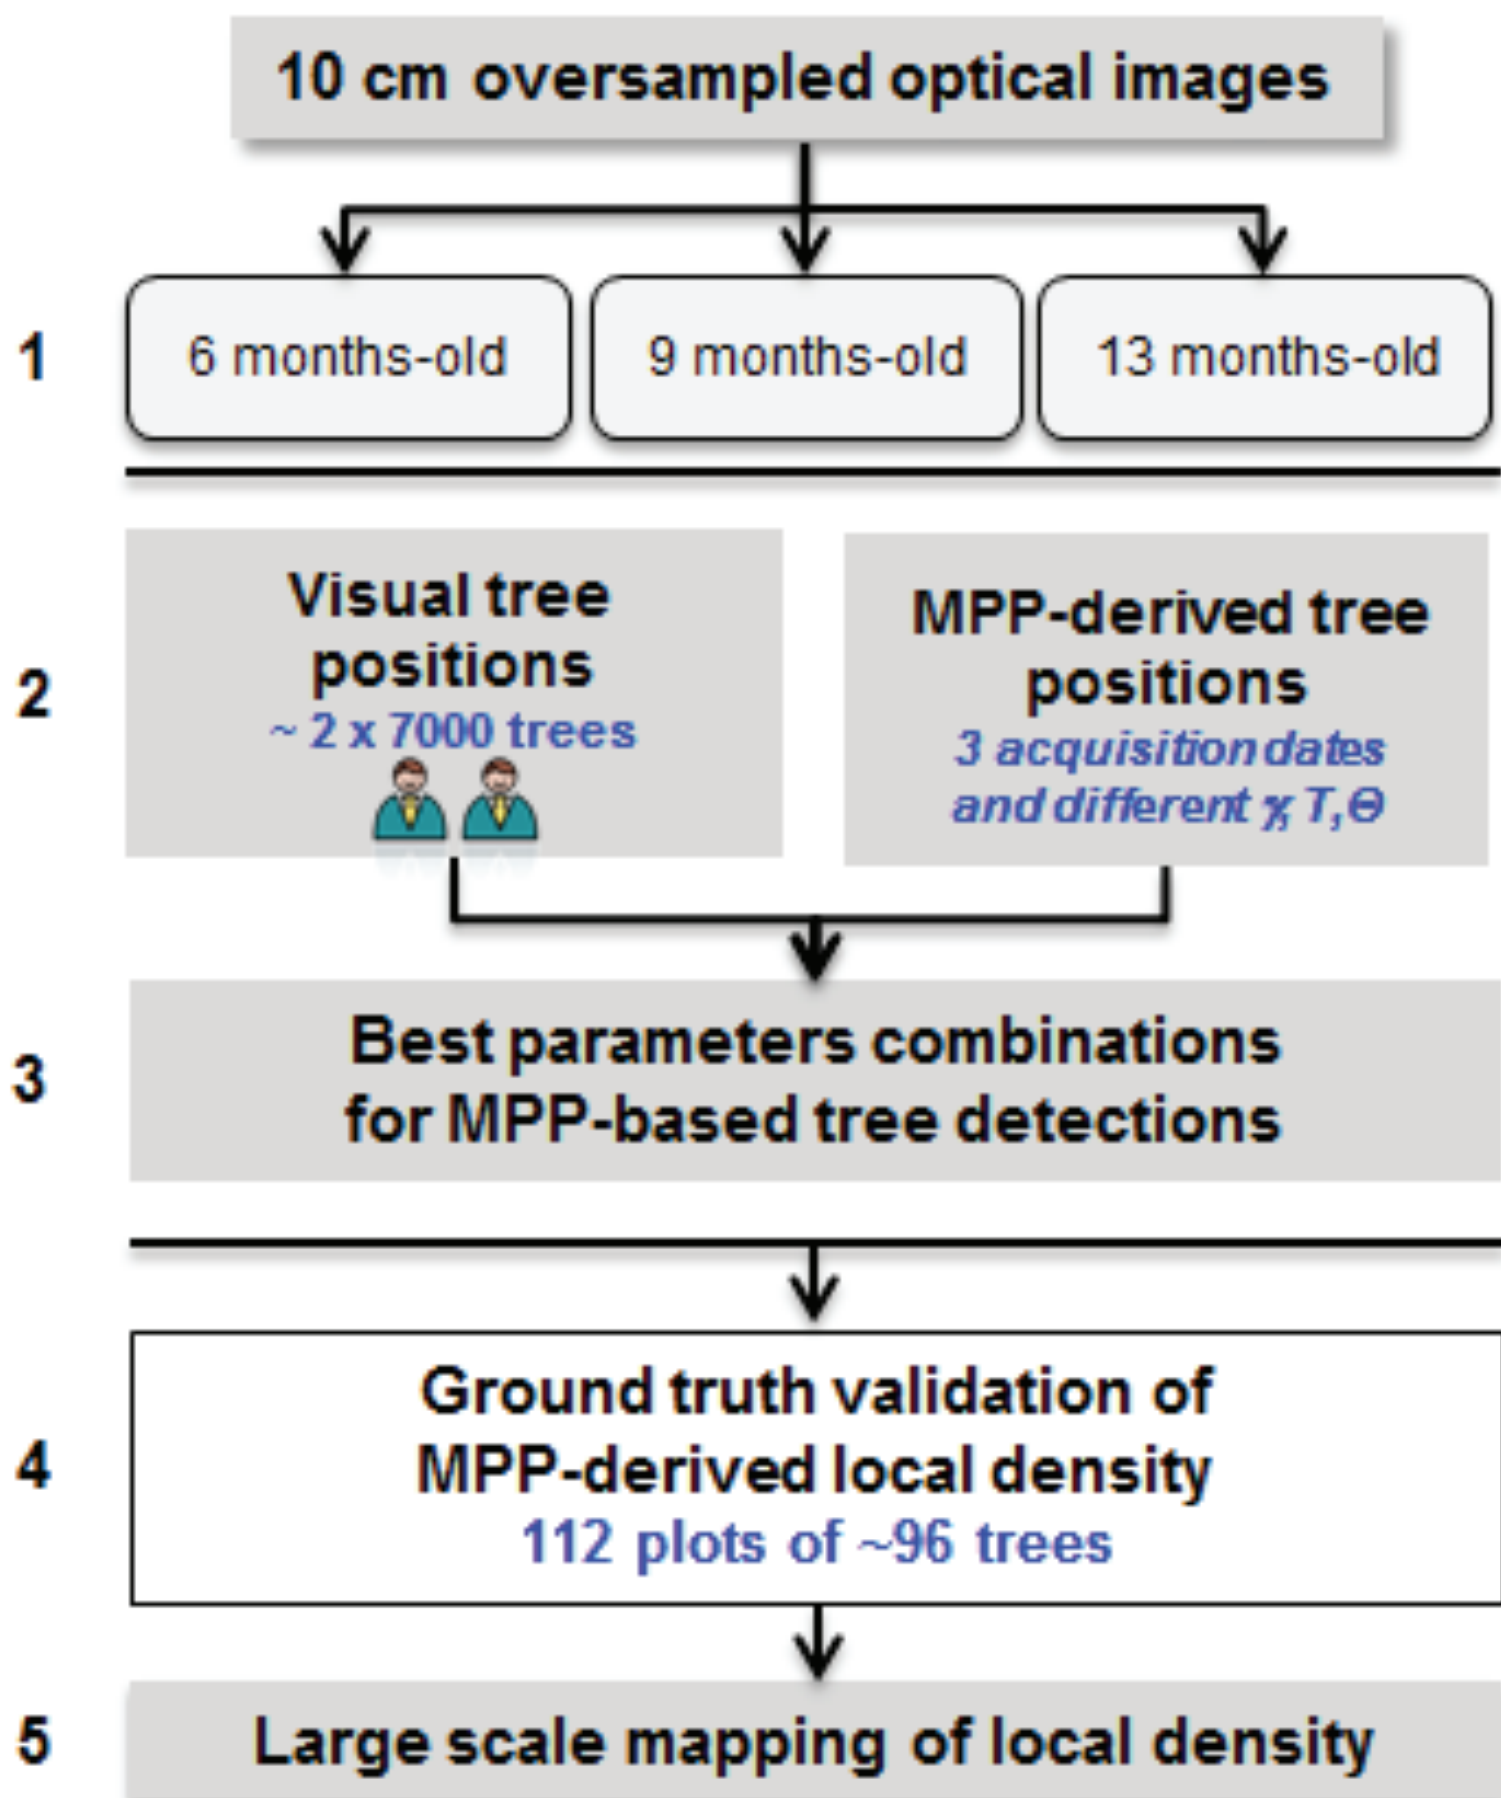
10 cm oversampled optical images

1

6 months-old

9 months-old

13 months-old

2

Visual tree positions
~ 2 x 7000 trees

MPP-derived tree positions
3 acquisition dates and different $\gamma$, T, $\Theta$

3

Best parameters combinations for MPP-based tree detections

4

Ground truth validation of MPP-derived local density
112 plots of ~96 trees

5

Large scale mapping of local density